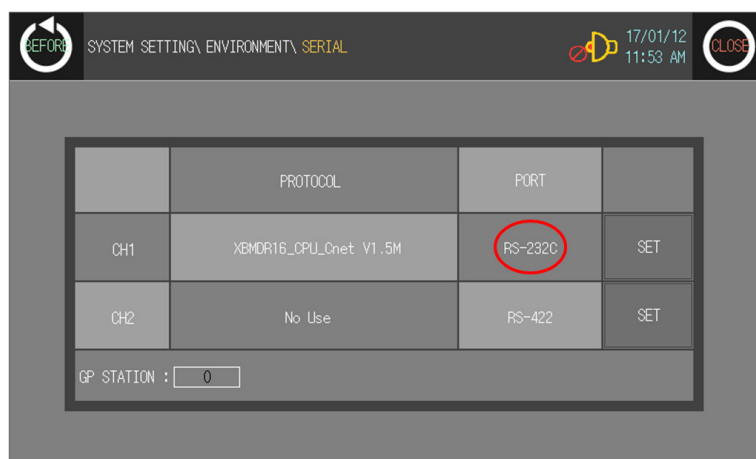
BEFORE SYSTEM SETTING\ ENVIRONMENT\ SERIAL

17/01/12
11:53 AM

CLOSE

|  | PROTOCOL | PORT |  |
|---|---|---|---|
| CH1 | XBMDR16_CPU_Cnet V1.5M | RS-232C | SET |
| CH2 | No Use | RS-422 | SET |

GP STATION : 0